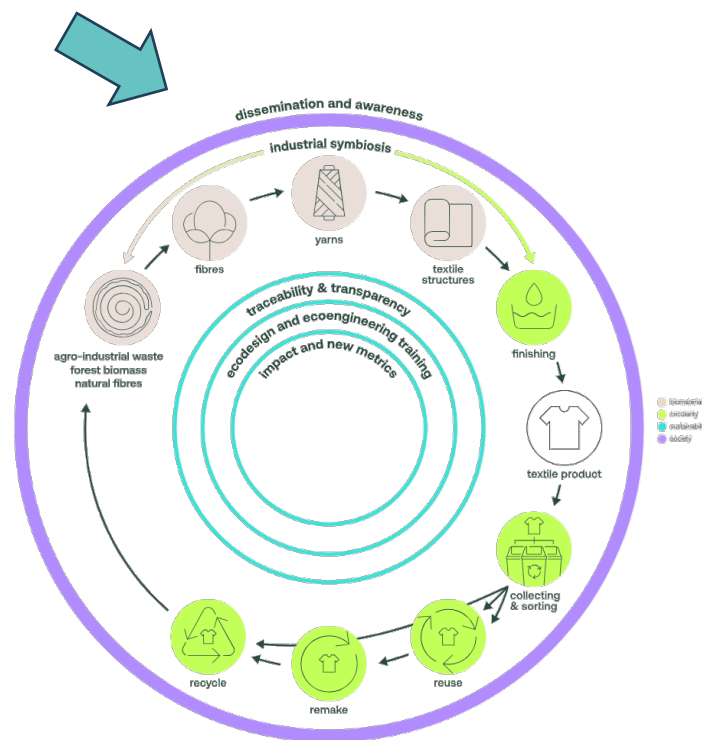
dissemination and awareness

industrial symbiosis

fibres

yarns

textile structures

agro-industrial waste
forest biomass
natural fibres

traceability & transparency

ecodesign and ecoengineering training

impact and new metrics

finishing

biomaterials
circularity
sustainability
society

textile product

collecting & sorting

reuse

remake

recycle